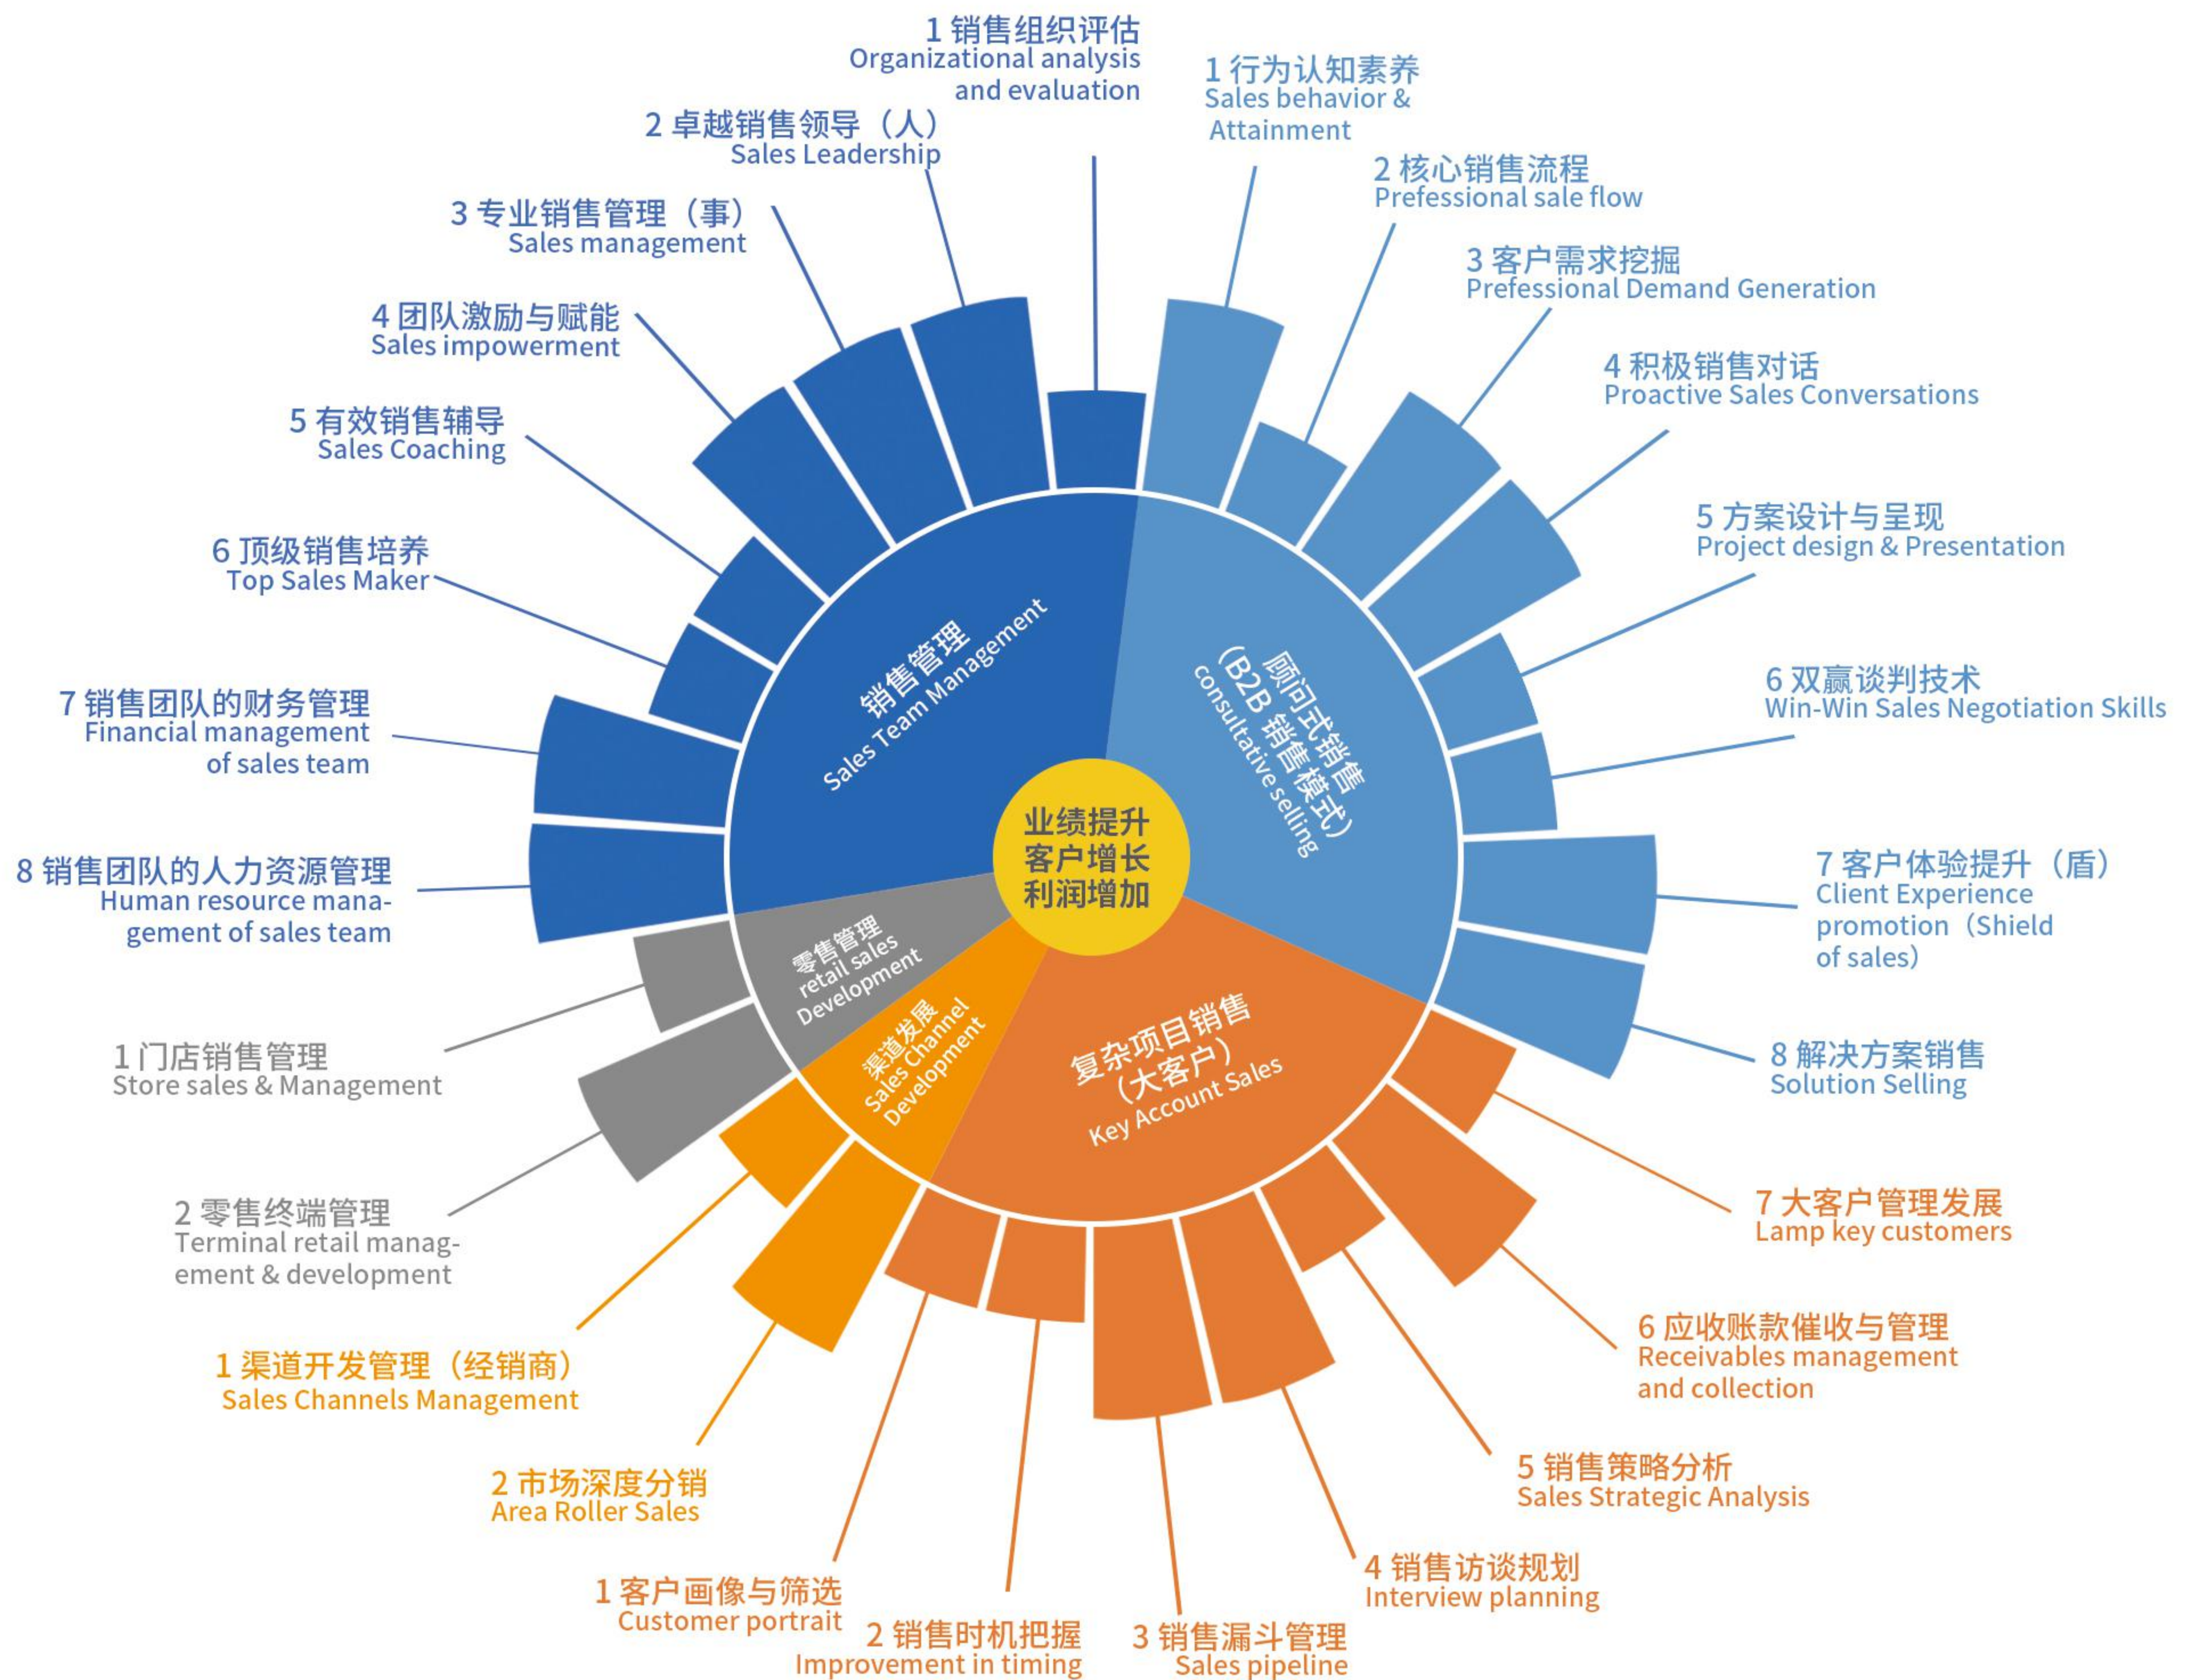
业绩提升
客户增长
利润增加

销售管理
Sales Team Management

顾问式销售
(B2B 销售模式)
consultative selling

复杂项目销售
(大客户)
Key Account Sales

渠道发展
Sales Channel Development

零售管理
retail sales Development

1 销售组织评估
Organizational analysis and evaluation

2 卓越销售领导（人）
Sales Leadership

3 专业销售管理（事）
Sales management

4 团队激励与赋能
Sales impowerment

5 有效销售辅导
Sales Coaching

6 顶级销售培养
Top Sales Maker

7 销售团队的财务管理
Financial management of sales team

8 销售团队的人力资源管理
Human resource management of sales team

1 行为认知素养
Sales behavior & Attainment

2 核心销售流程
Prefessional sale flow

3 客户需求挖掘
Professional Demand Generation

4 积极销售对话
Proactive Sales Conversations

5 方案设计与呈现
Project design & Presentation

6 双赢谈判技术
Win-Win Sales Negotiation Skills

7 客户体验提升（盾）
Client Experience promotion（Shield of sales）

8 解决方案销售
Solution Selling

7 大客户管理发展
Lamp key customers

6 应收账款催收与管理
Receivables management and collection

5 销售策略分析
Sales Strategic Analysis

4 销售访谈规划
Interview planning

3 销售漏斗管理
Sales pipeline

2 销售时机把握
Improvement in timing

1 客户画像与筛选
Customer portrait

2 市场深度分销
Area Roller Sales

1 渠道开发管理（经销商）
Sales Channels Management

2 零售终端管理
Terminal retail management & development

1 门店销售管理
Store sales & Management